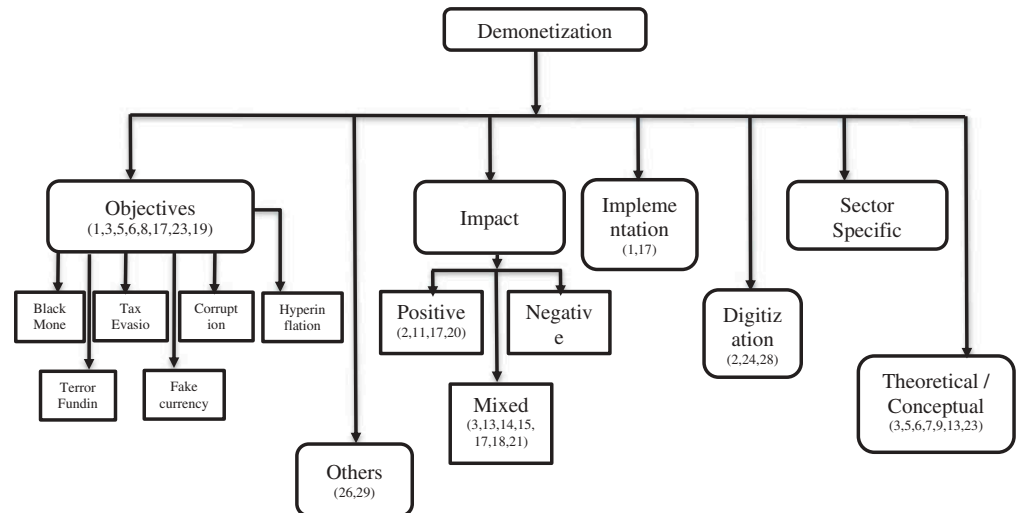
Demonetization

Objectives
(1,3,5,6,8,17,23,19)

Black Mone

Tax Evasio

Corrupt ion

Hyperin flation

Terror Fundin

Fake currency

Others
(26,29)

Impact

Positive
(2,11,17,20)

Negativ e

Mixed
(3,13,14,15, 17,18,21)

Impleme ntation
(1,17)

Digitiz ation
(2,24,28)

Sector Specific

Theoretical / Conceptual
(3,5,6,7,9,13,23)